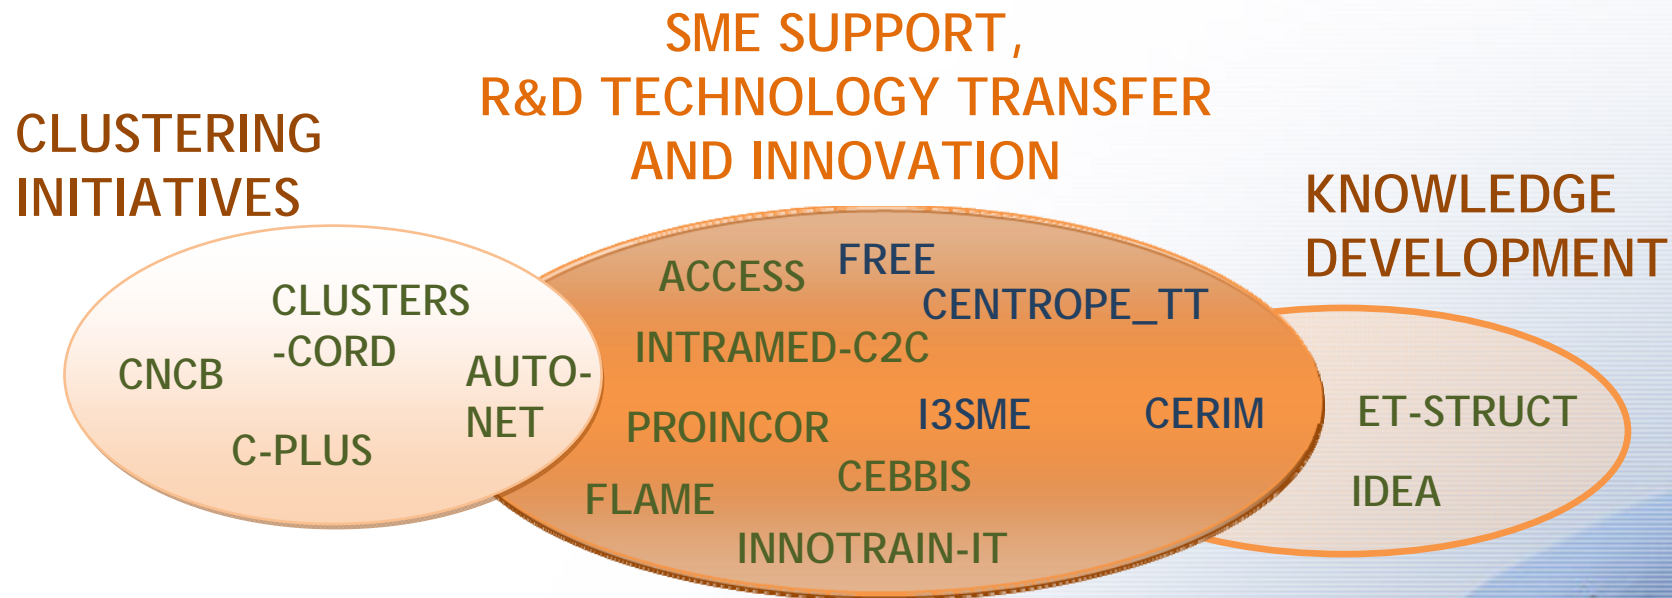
SME SUPPORT, R&D TECHNOLOGY TRANSFER AND INNOVATION

CLUSTERING INITIATIVES

KNOWLEDGE DEVELOPMENT

CLUSTERS-CORD

CNCB

AUTO-NET

C-PLUS

ACCESS

FREE

CENTROPE_TT

INTRAMED-C2C

PROINCOR

I3SME

CERIM

CEBBIS

FLAME

INNOTRAIN-IT

ET-STRUCT

IDEA